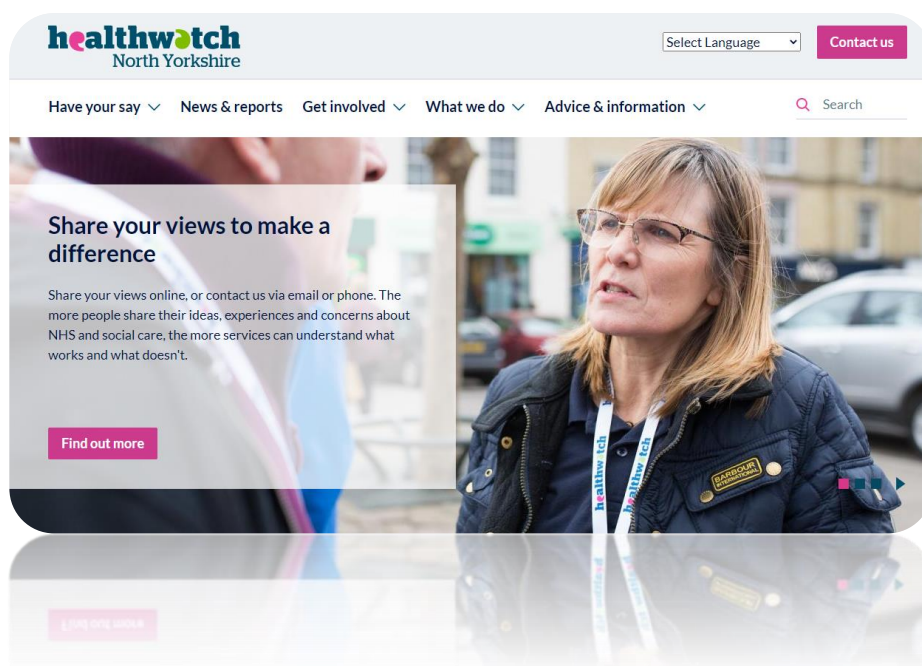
healthwatch
North Yorkshire

Select Language

Contact us

Have your say News & reports Get involved What we do Advice & information

Search

Share your views to make a difference

Share your views online, or contact us via email or phone. The more people share their ideas, experiences and concerns about NHS and social care, the more services can understand what works and what doesn't.

Find out more

healthwatch healthwatch

BARBOUR INTERNATIONAL